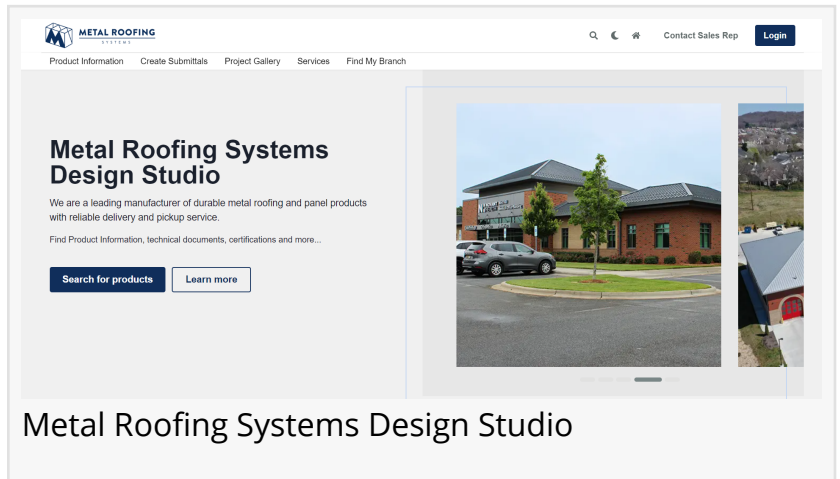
METAL ROOFING SYSTEMS

Contact Sales Rep Login

Product Information Create Submittals Project Gallery Services Find My Branch

Metal Roofing Systems Design Studio

We are a leading manufacturer of durable metal roofing and panel products with reliable delivery and pickup service.

Find Product Information, technical documents, certifications and more...

Search for products Learn more

Metal Roofing Systems Design Studio